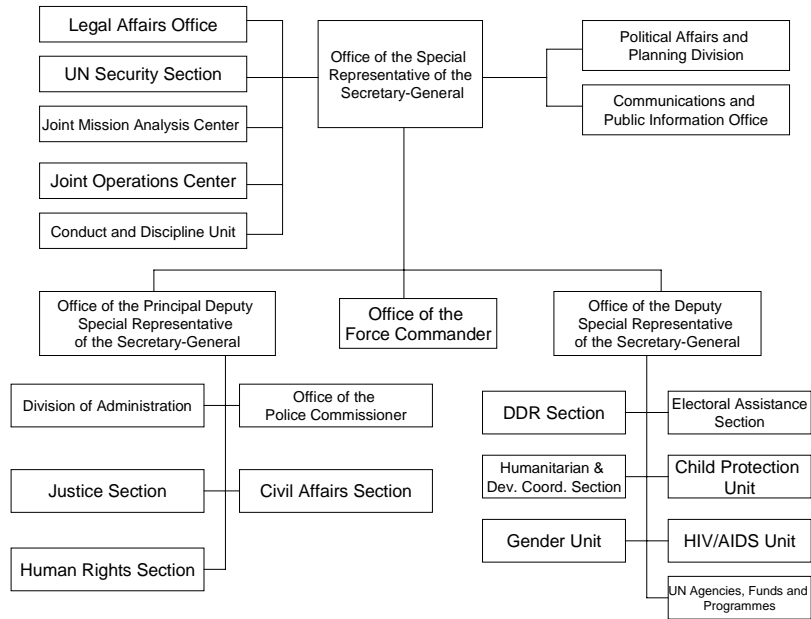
Legal Affairs Office

UN Security Section

Joint Mission Analysis Center

Joint Operations Center

Conduct and Discipline Unit

Office of the Special Representative of the Secretary-General

Political Affairs and Planning Division

Communications and Public Information Office

Office of the Principal Deputy Special Representative of the Secretary-General

Office of the Force Commander

Office of the Deputy Special Representative of the Secretary-General

Division of Administration

Office of the Police Commissioner

Justice Section

Civil Affairs Section

Human Rights Section

DDR Section

Electoral Assistance Section

Humanitarian & Dev. Coord. Section

Child Protection Unit

Gender Unit

HIV/AIDS Unit

UN Agencies, Funds and Programmes